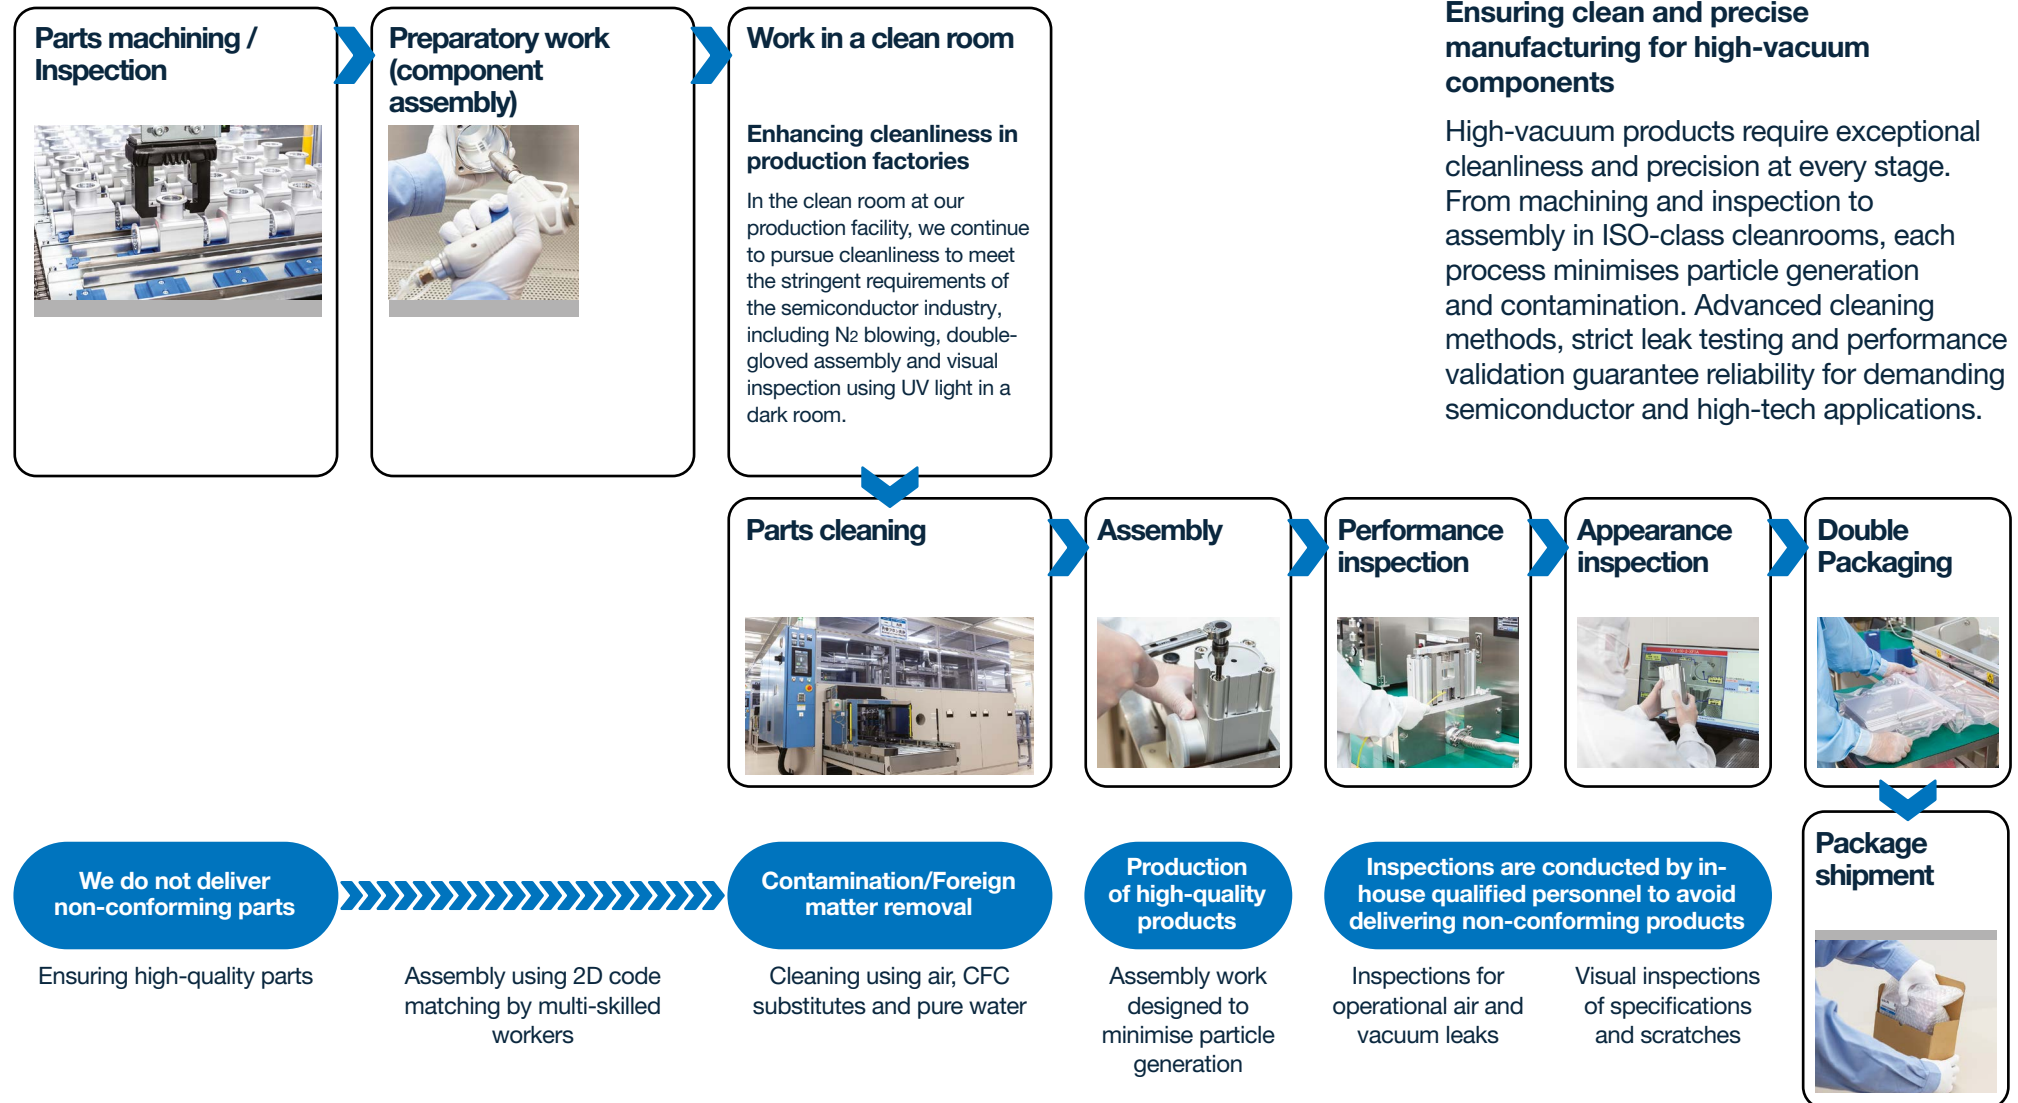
Parts machining / Inspection

Preparatory work (component assembly)

Work in a clean room

Enhancing cleanliness in production factories

In the clean room at our production facility, we continue to pursue cleanliness to meet the stringent requirements of the semiconductor industry, including $N_2$ blowing, double-gloved assembly and visual inspection using UV light in a dark room.

Ensuring clean and precise manufacturing for high-vacuum components

High-vacuum products require exceptional cleanliness and precision at every stage. From machining and inspection to assembly in ISO-class cleanrooms, each process minimises particle generation and contamination. Advanced cleaning methods, strict leak testing and performance validation guarantee reliability for demanding semiconductor and high-tech applications.

Parts cleaning

Assembly

Performance inspection

Appearance inspection

Double Packaging

Package shipment

We do not deliver non-conforming parts

Contamination/Foreign matter removal

Production of high-quality products

Inspections are conducted by in-house qualified personnel to avoid delivering non-conforming products

Ensuring high-quality parts

Assembly using 2D code matching by multi-skilled workers

Cleaning using air, CFC substitutes and pure water

Assembly work designed to minimise particle generation

Inspections for operational air and vacuum leaks

Visual inspections of specifications and scratches